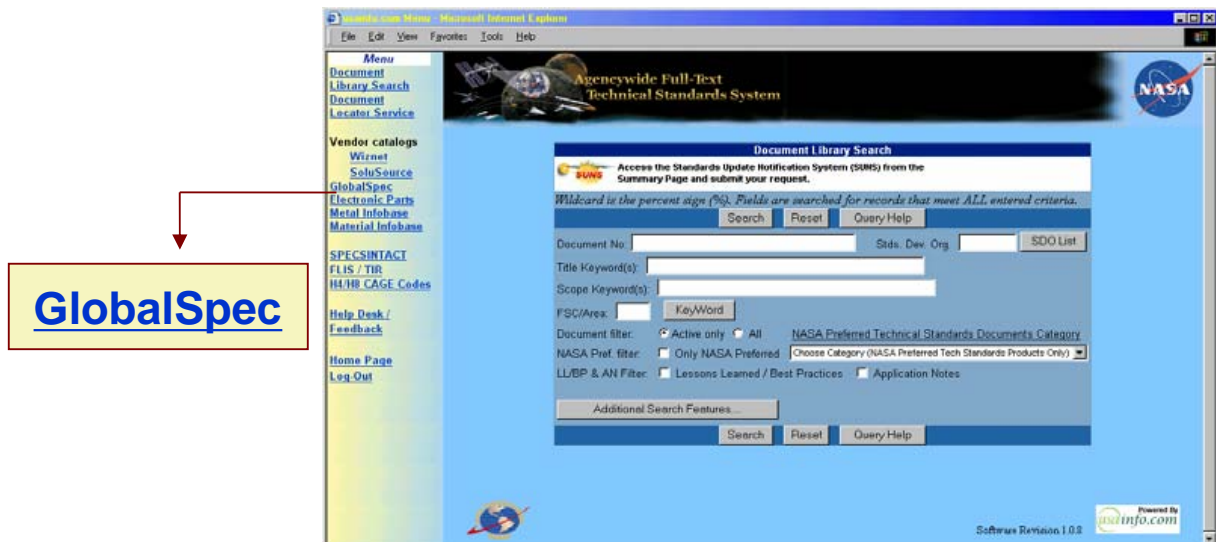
usainfo.com Menu - Microsoft Internet Explorer

File Edit View Favorites Tools Help

Menu
Document Library Search
Document Locator Service

Vendor catalogs
Wiznet
SoluSource
GlobalSpec
Electronic Parts
Metal Infobase
Material Infobase

SPECSINTACT
FLIS / TIR
H4/H8 CAGE Codes

Help Desk / Feedback

Home Page
Log-Out

GlobalSpec

Agencywide Full-Text Technical Standards System

NASA

Document Library Search

SUNS Access the Standards Update Notification System (SUNS) from the Summary Page and submit your request.

Wildcard is the percent sign (%). Fields are searched for records that meet ALL entered criteria.

Search Reset Query Help

Document No: Stds. Dev. Org. SDO List

Title Keyword(s):

Scope Keyword(s):

FSC/Area: KeyWord

Document filter: Active only All NASA Preferred Technical Standards Documents Category

NASA Pref. filter: Only NASA Preferred Choose Category (NASA Preferred Tech Standards Products Only)

LL/BP & AN Filter: Lessons Learned / Best Practices Application Notes

Additional Search Features...

Search Reset Query Help

Software Revision 1.0.8

Powered By usainfo.com